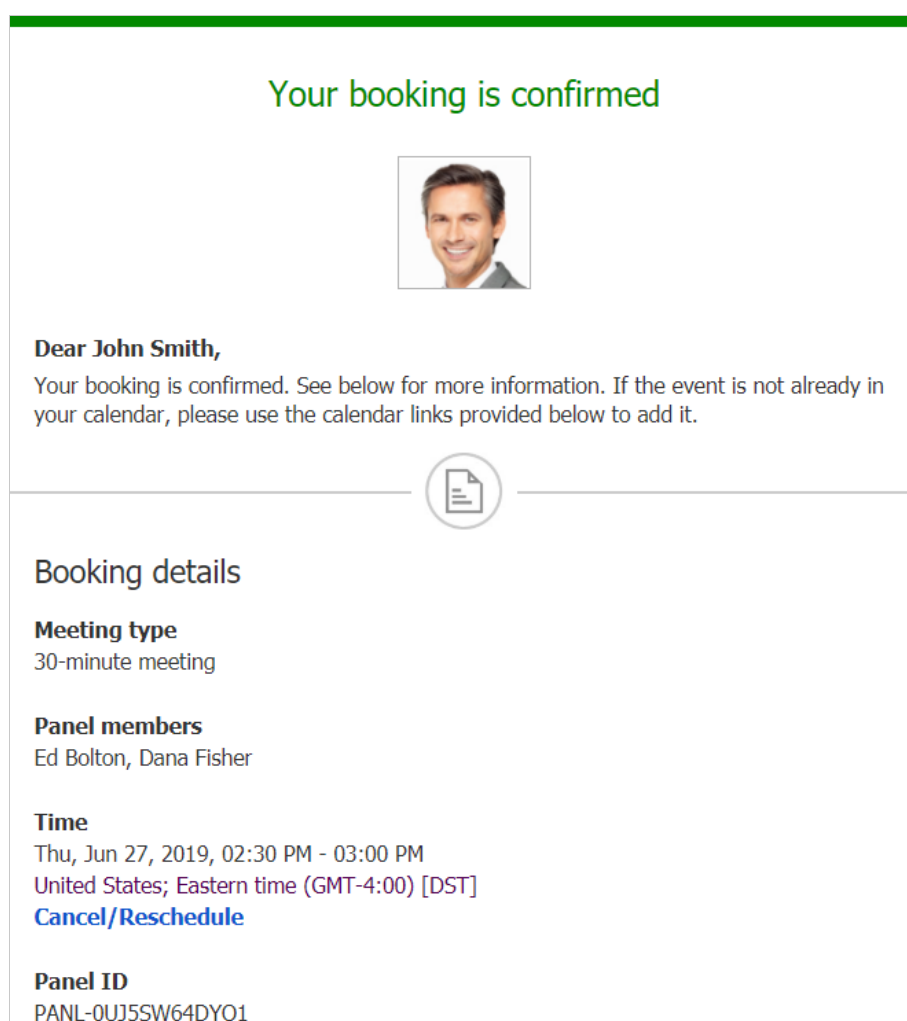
Your booking is confirmed

Dear John Smith,

Your booking is confirmed. See below for more information. If the event is not already in your calendar, please use the calendar links provided below to add it.

Booking details

Meeting type
30-minute meeting

Panel members
Ed Bolton, Dana Fisher

Time
Thu, Jun 27, 2019, 02:30 PM - 03:00 PM
United States; Eastern time (GMT-4:00) [DST]
Cancel/Reschedule

Panel ID
PANL-0UJ5SW64DYO1